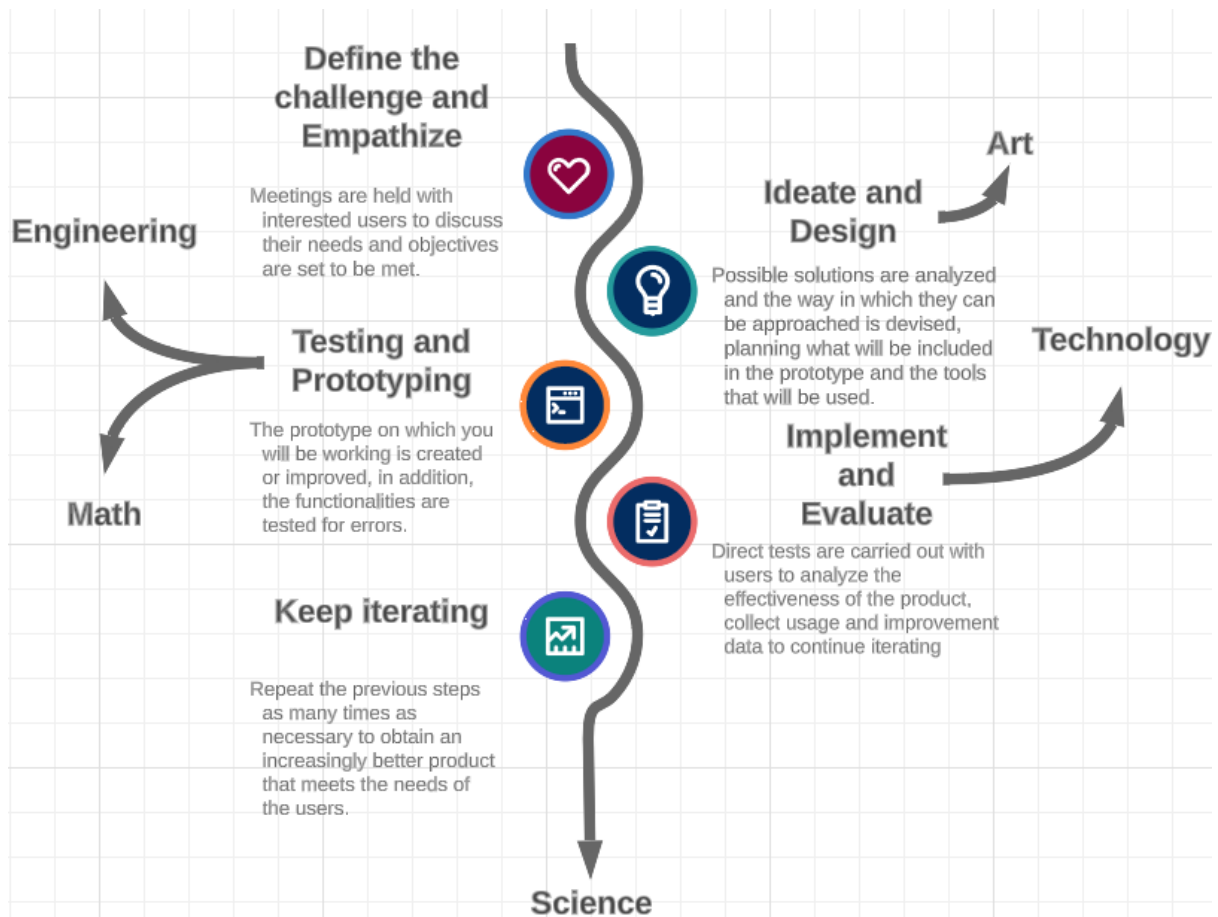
Define the challenge and Empathize

Meetings are held with interested users to discuss their needs and objectives are set to be met.

Art

Ideate and Design

Engineering

Possible solutions are analyzed and the way in which they can be approached is devised, planning what will be included in the prototype and the tools that will be used.

Testing and Prototyping

Technology

The prototype on which you will be working is created or improved, in addition, the functionalities are tested for errors.

Implement and Evaluate

Math

Direct tests are carried out with users to analyze the effectiveness of the product, collect usage and improvement data to continue iterating

Keep iterating

Repeat the previous steps as many times as necessary to obtain an increasingly better product that meets the needs of the users.

Science